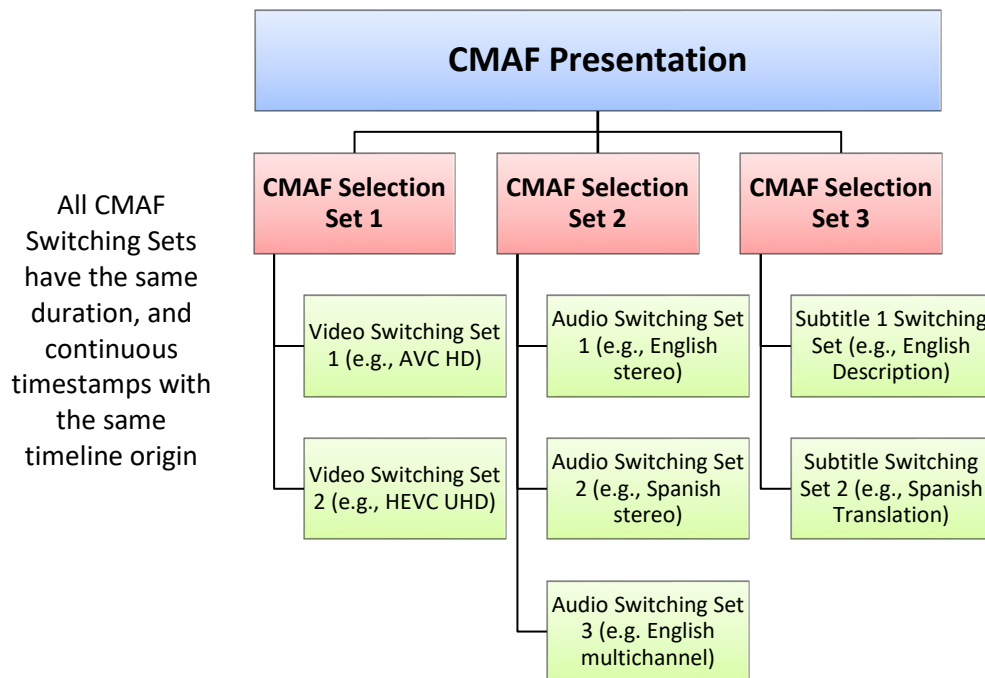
CMAF Presentation

All CMAF Switching Sets have the same duration, and continuous timestamps with the same timeline origin

CMAF Selection Set 1

Video Switching Set 1 (e.g., AVC HD)

Video Switching Set 2 (e.g., HEVC UHD)

CMAF Selection Set 2

Audio Switching Set 1 (e.g., English stereo)

Audio Switching Set 2 (e.g., Spanish stereo)

Audio Switching Set 3 (e.g. English multichannel)

CMAF Selection Set 3

Subtitle 1 Switching Set (e.g., English Description)

Subtitle Switching Set 2 (e.g., Spanish Translation)